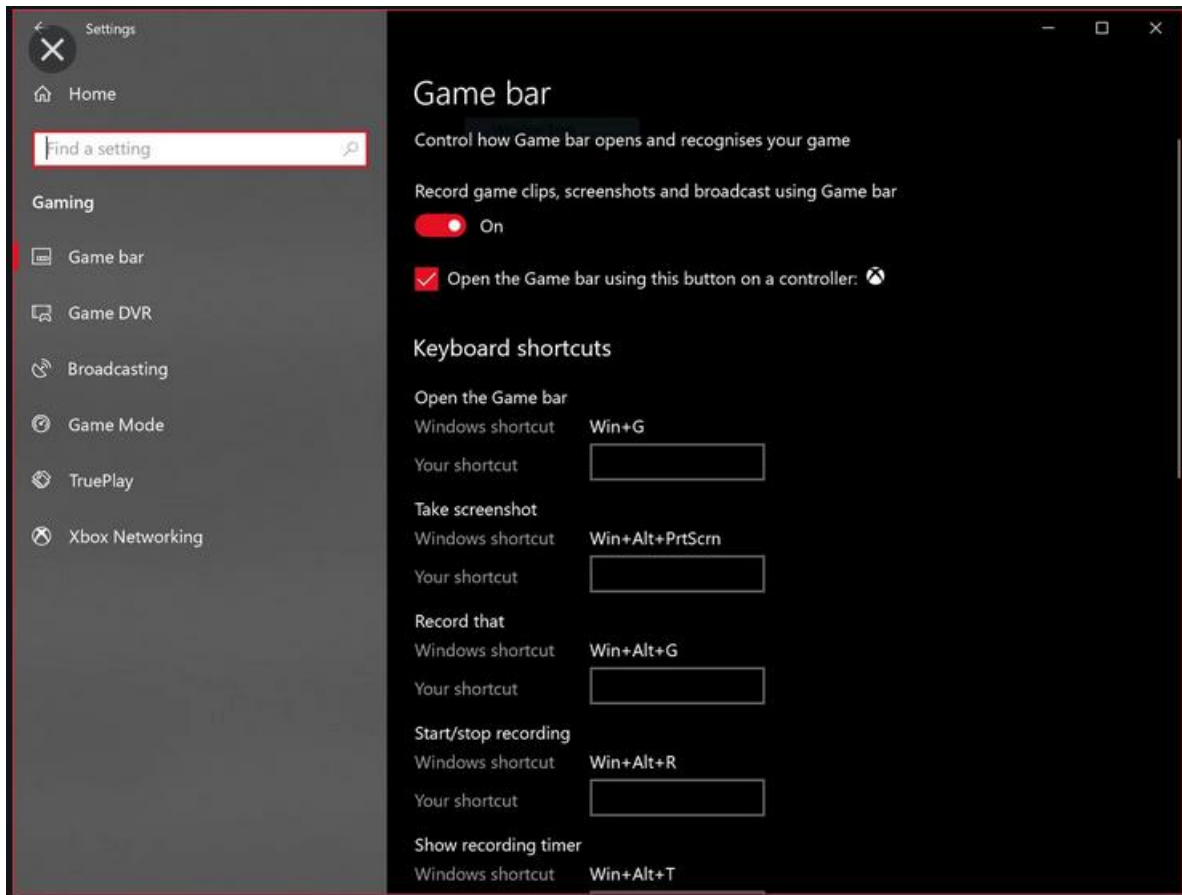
Settings

Home

Find a setting

Gaming

Game bar

Game DVR

Broadcasting

Game Mode

TruePlay

Xbox Networking

Game bar

Control how Game bar opens and recognises your game

Record game clips, screenshots and broadcast using Game bar

On

Open the Game bar using this button on a controller:

Keyboard shortcuts

Open the Game bar

Windows shortcut Win+G

Your shortcut

Take screenshot

Windows shortcut Win+Alt+PrtScrn

Your shortcut

Record that

Windows shortcut Win+Alt+G

Your shortcut

Start/stop recording

Windows shortcut Win+Alt+R

Your shortcut

Show recording timer

Windows shortcut Win+Alt+T